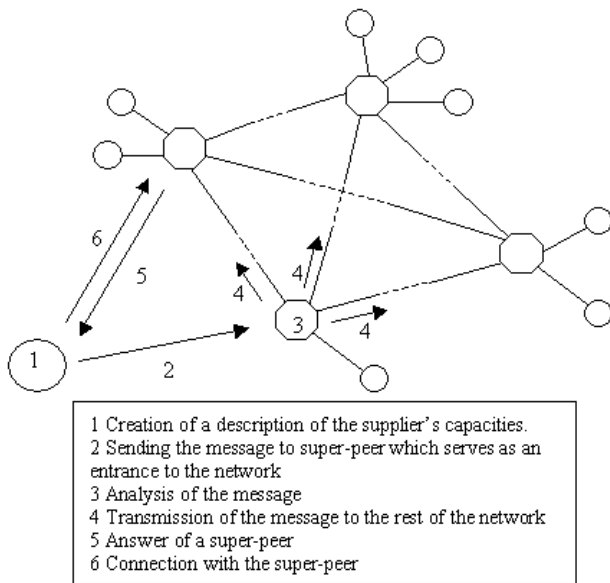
6

5

4

4

3

4

1

2

1 Creation of a description of the supplier's capacities.
2 Sending the message to super-peer which serves as an entrance to the network
3 Analysis of the message
4 Transmission of the message to the rest of the network
5 Answer of a super-peer
6 Connection with the super-peer